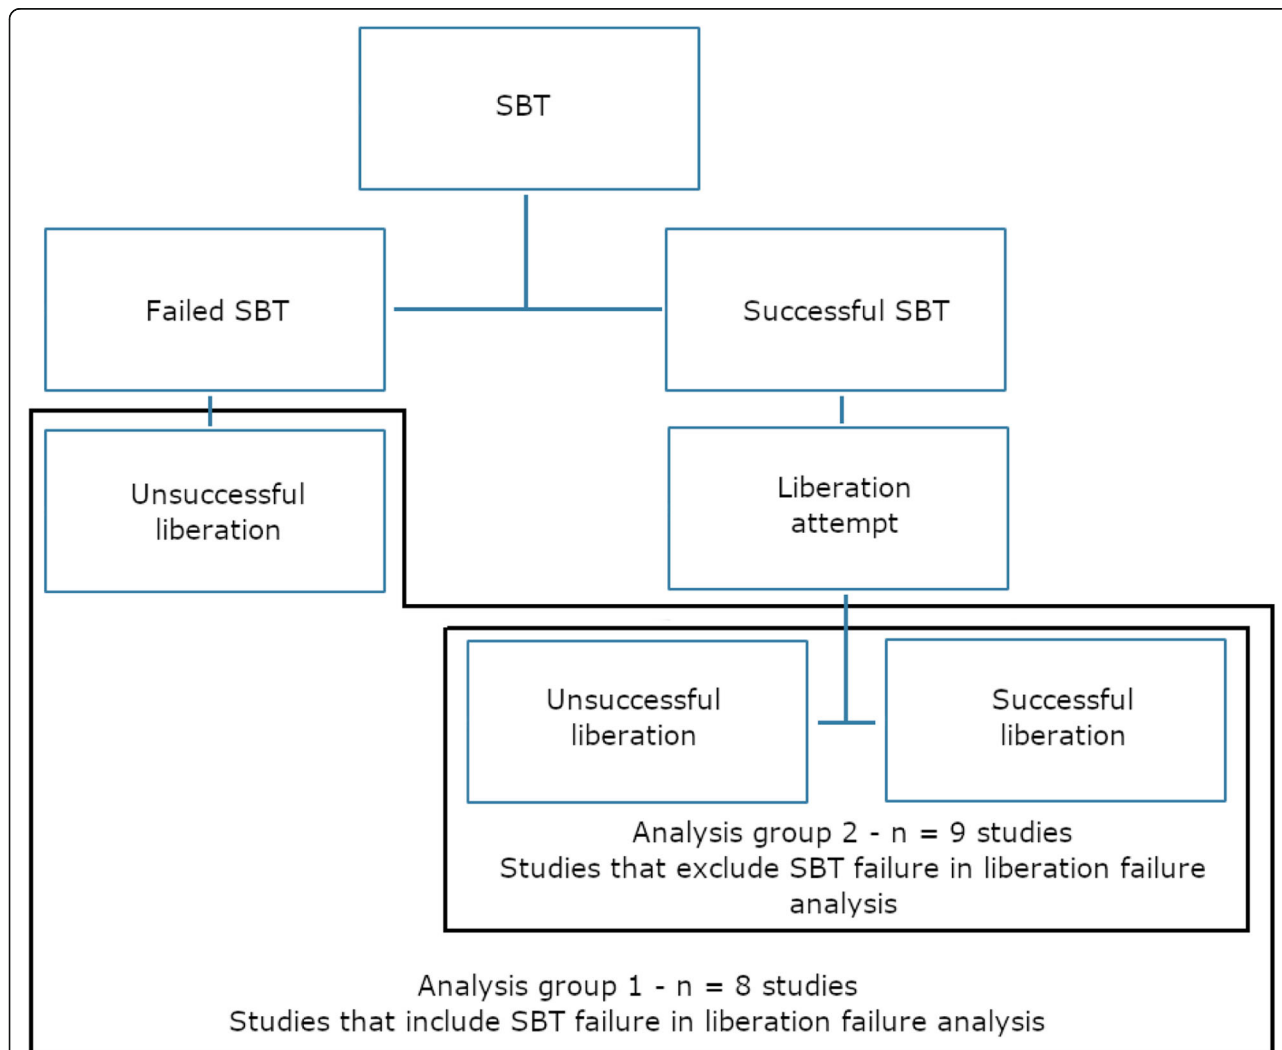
SBT

Failed SBT

Successful SBT

Unsuccessful liberation

Liberation attempt

Unsuccessful liberation

Successful liberation

Analysis group 2 - n = 9 studies
Studies that exclude SBT failure in liberation failure analysis

Analysis group 1 - n = 8 studies
Studies that include SBT failure in liberation failure analysis